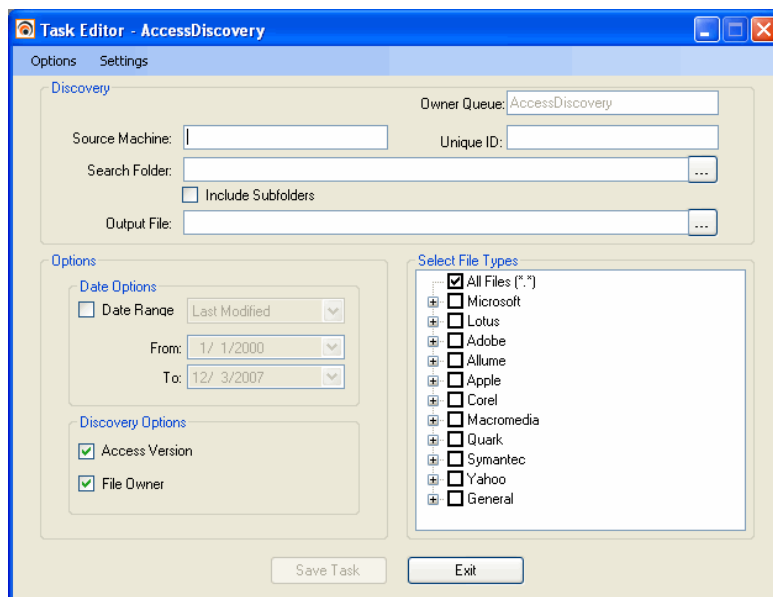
Task Editor - AccessDiscovery

Options Settings

Discovery

Owner Queue: AccessDiscovery

Source Machine:

Unique ID:

Search Folder: ...

Include Subfolders

Output File: ...

Options

Date Options

Date Range Last Modified

From: 1/ 1/2000

To: 12/ 3/2007

Discovery Options

Access Version

File Owner

Select File Types

All Files (*.*)

Microsoft

Lotus

Adobe

Allume

Apple

Corel

Macromedia

Quark

Symantec

Yahoo

General

Save Task

Exit